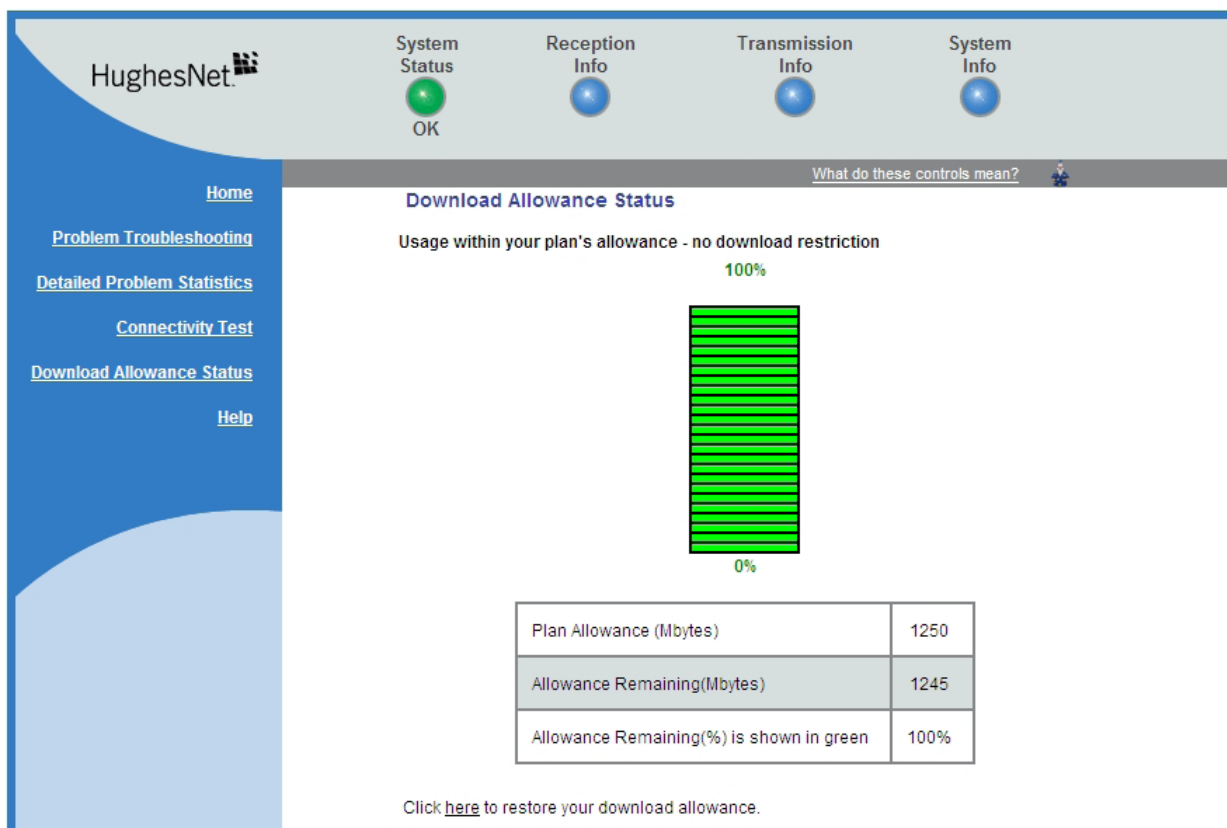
HughesNet.

System Status
OK

Reception Info

Transmission Info

System Info

What do these controls mean?

Home

Problem Troubleshooting

Detailed Problem Statistics

Connectivity Test

Download Allowance Status

Help

Download Allowance Status

Usage within your plan's allowance - no download restriction

100%

0%

| Plan Allowance (Mbytes) | 1250 |
|---|---|
| Allowance Remaining(Mbytes) | 1245 |
| Allowance Remaining(%) is shown in green | 100% |

Click here to restore your download allowance.